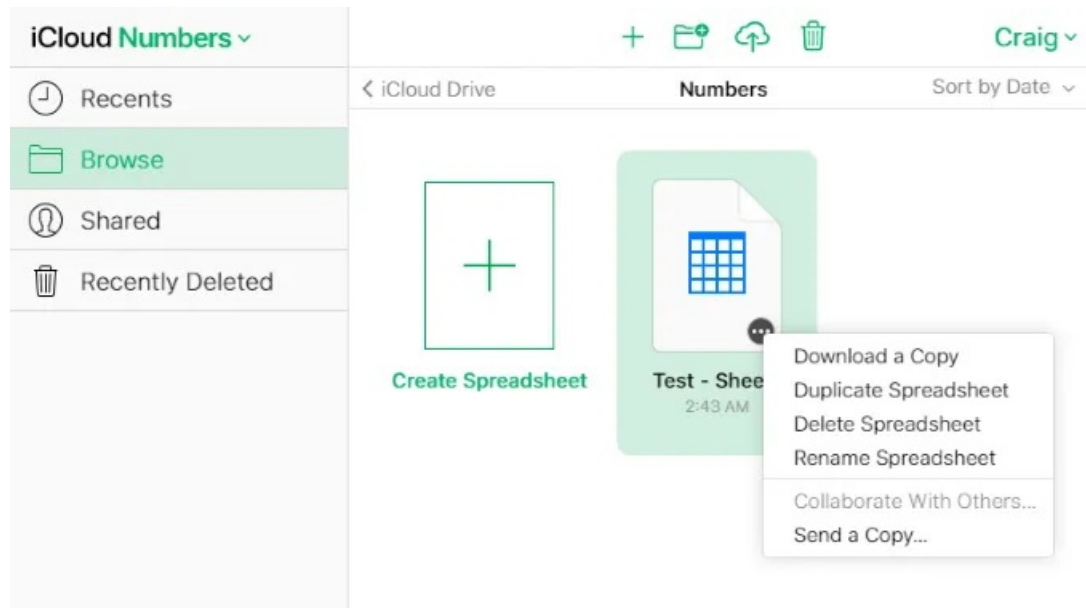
iCloud Numbers

Craig

Recents

Browse

Shared

Recently Deleted

< iCloud Drive

Numbers

Sort by Date

Create Spreadsheet

Test - Shee

2:43 AM

Download a Copy
Duplicate Spreadsheet
Delete Spreadsheet
Rename Spreadsheet
Collaborate With Others...
Send a Copy...